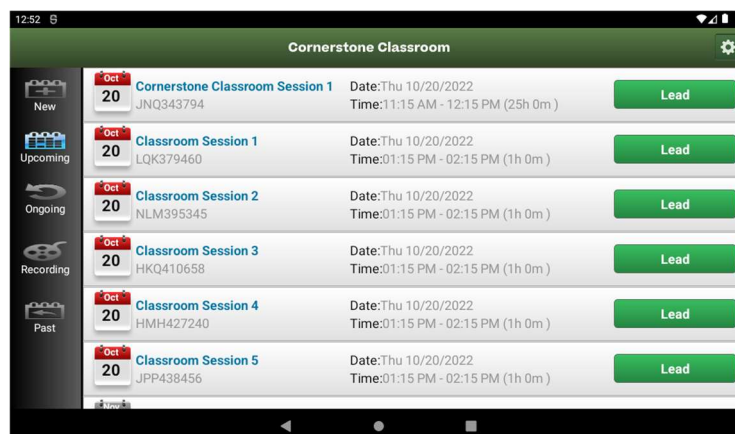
12:52

Cornerstone Classroom

New
Upcoming
Ongoing
Recording
Past

Oct 20 Cornerstone Classroom Session 1
JNQ343794
Date:Thu 10/20/2022
Time:11:15 AM - 12:15 PM (25h 0m )
Lead

Oct 20 Classroom Session 1
LQK379460
Date:Thu 10/20/2022
Time:01:15 PM - 02:15 PM (1h 0m )
Lead

Oct 20 Classroom Session 2
NLM395345
Date:Thu 10/20/2022
Time:01:15 PM - 02:15 PM (1h 0m )
Lead

Oct 20 Classroom Session 3
HKQ410658
Date:Thu 10/20/2022
Time:01:15 PM - 02:15 PM (1h 0m )
Lead

Oct 20 Classroom Session 4
HMH427240
Date:Thu 10/20/2022
Time:01:15 PM - 02:15 PM (1h 0m )
Lead

Oct 20 Classroom Session 5
JPP438456
Date:Thu 10/20/2022
Time:01:15 PM - 02:15 PM (1h 0m )
Lead

Nov